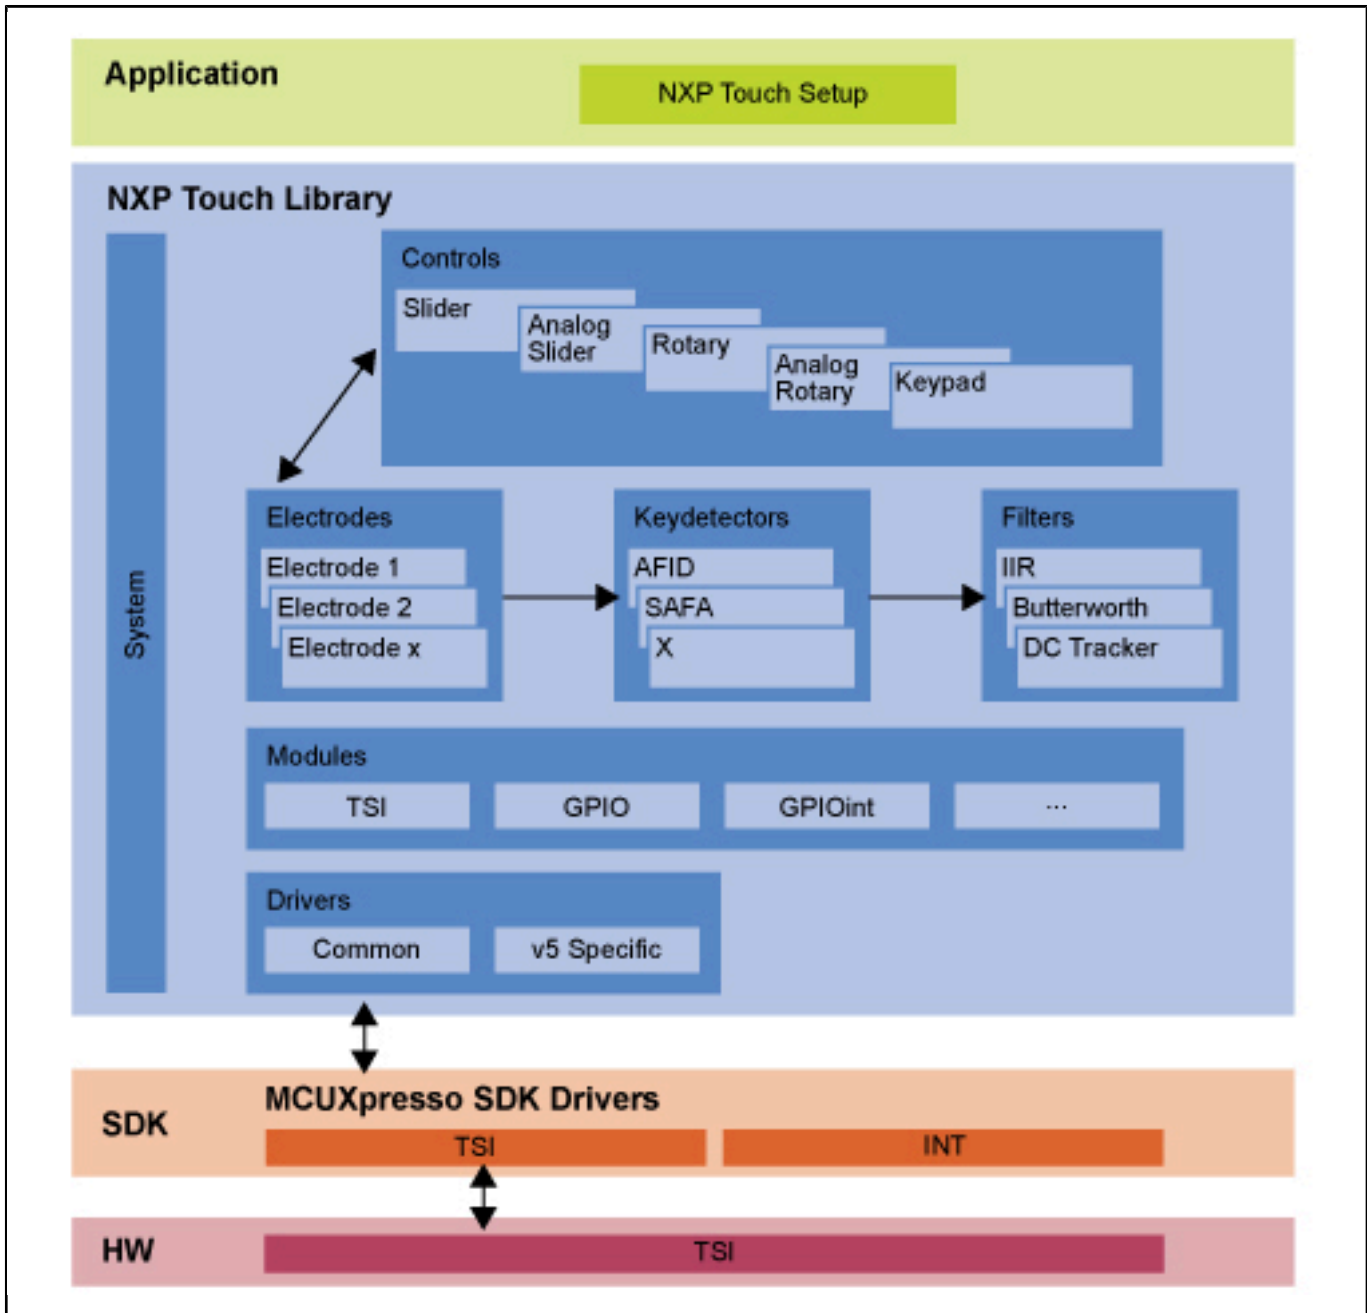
Application

NXP Touch Setup

NXP Touch Library

System

Controls

Slider

Analog Slider

Rotary

Analog Rotary

Keypad

Electrodes

Electrode 1

Electrode 2

Electrode x

Keydetectors

AFID

SAFA

X

Filters

IIR

Butterworth

DC Tracker

Modules

TSI

GPIO

GPIOint

...

Drivers

Common

v5 Specific

SDK

MCUXpresso SDK Drivers

TSI

INT

HW

TSI